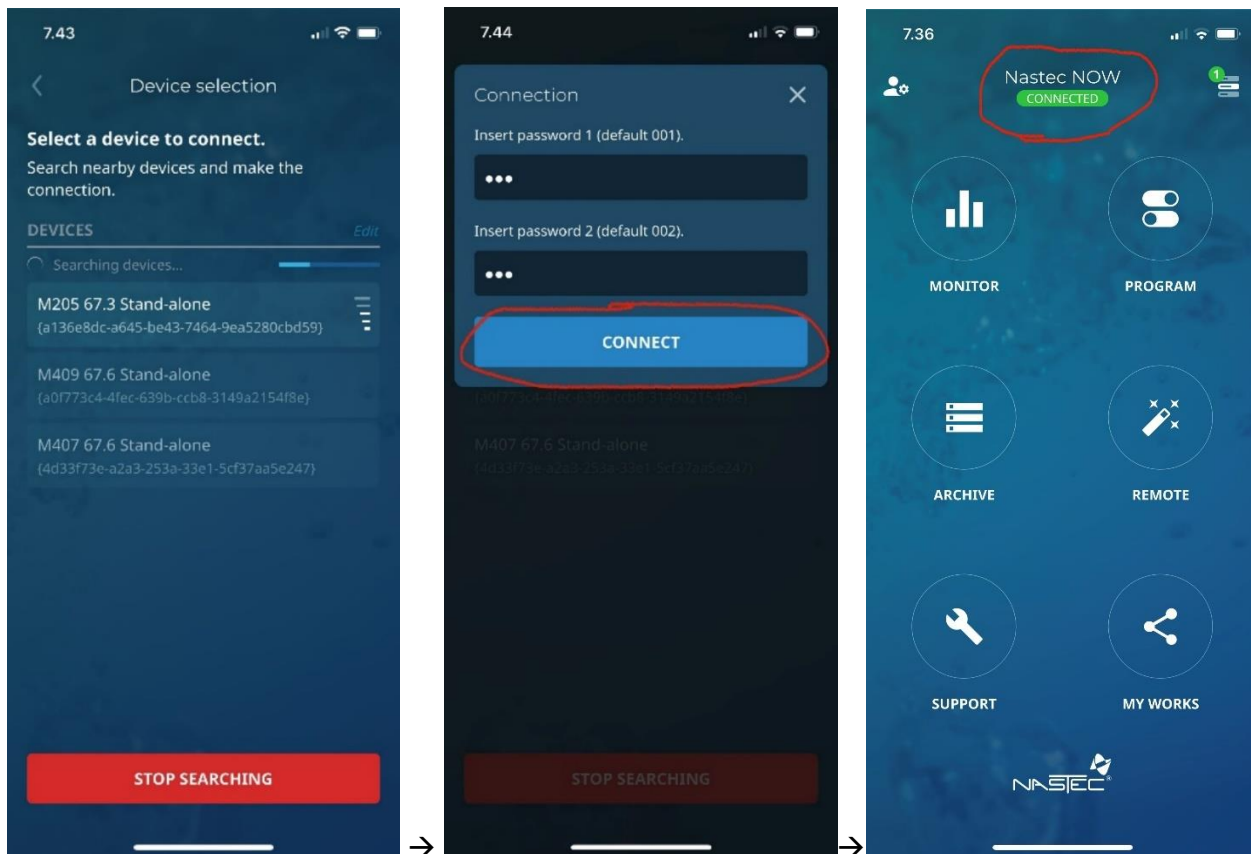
7.43

Device selection

Select a device to connect.

Search nearby devices and make the connection.

DEVICES Edit

Searching devices...

M205 67.3 Stand-alone
{a136e8dc-a645-be43-7464-9ea5280cbd59}

M409 67.6 Stand-alone
{a0f773c4-4fec-639b-ccb8-3149a2154f8e}

M407 67.6 Stand-alone
{4d33f73e-a2a3-253a-33e1-5cf37aa5e247}

STOP SEARCHING

→

7.44

Connection

Insert password 1 (default 001).

•••

Insert password 2 (default 002).

•••

CONNECT

{a0f773c4-4fec-639b-ccb8-3149a2154f8e}

M407 67.6 Stand-alone
{4d33f73e-a2a3-253a-33e1-5cf37aa5e247}

STOP SEARCHING

→

7.36

Nastec NOW
CONNECTED

1

MONITOR

PROGRAM

ARCHIVE

REMOTE

SUPPORT

MY WORKS

NASTEC